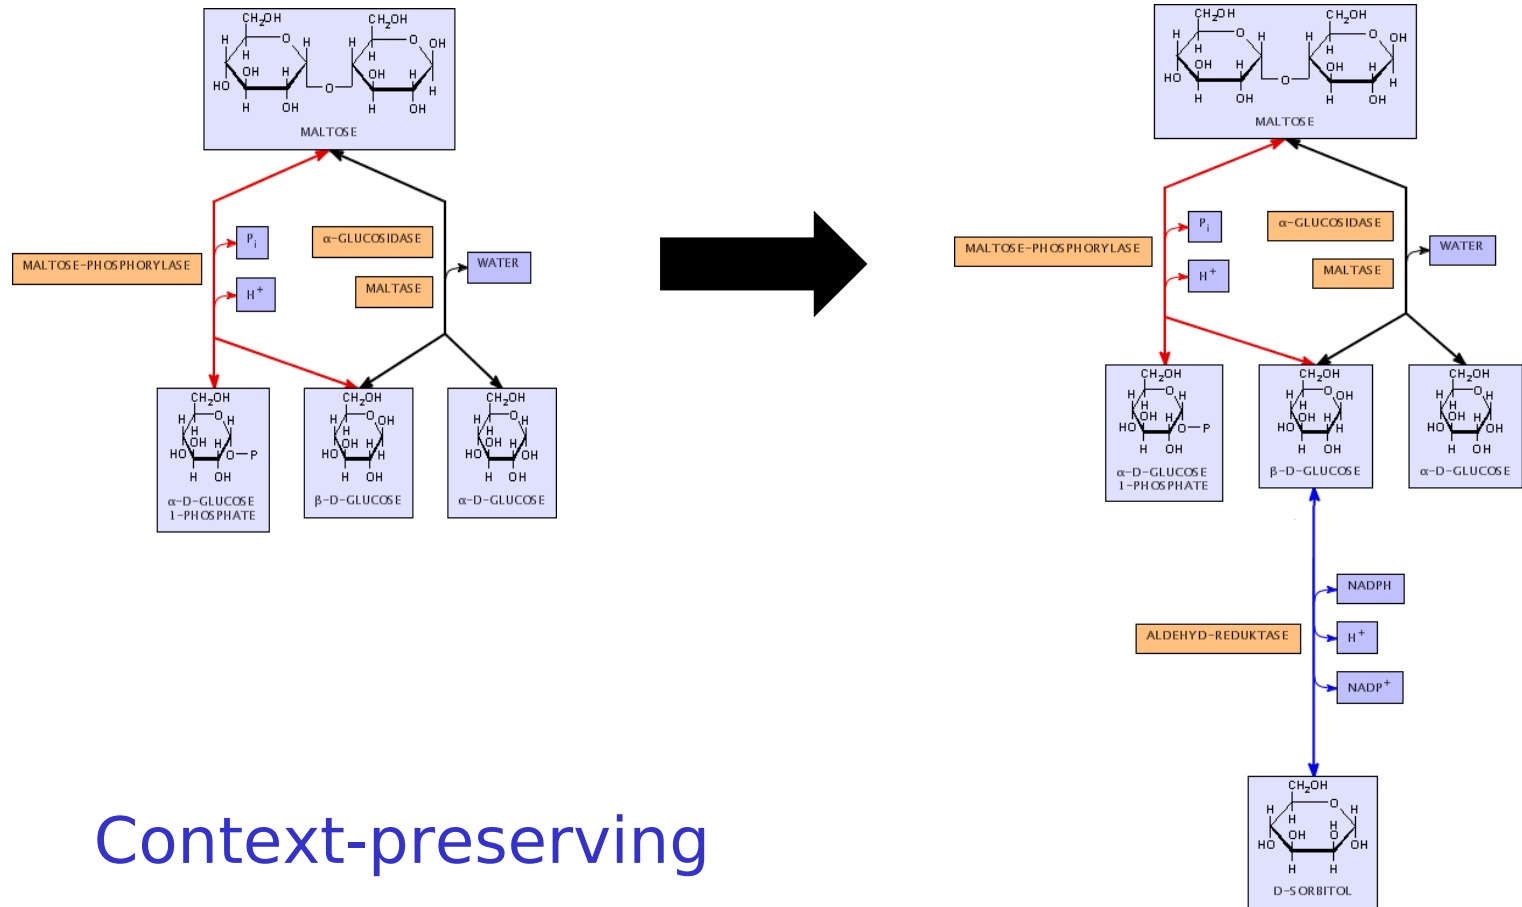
$CH_2OH$ $CH_2OH$
H O H H O OH
H H
OH H OH H
HO O H
H OH H OH
MALTOSE

MALTOSE-PHOSPHORYLASE
$P_i$
$H^+$
α-GLUCOSIDASE
MALTASE
WATER

$CH_2OH$
α-D-GLUCOSE 1-PHOSPHATE

$CH_2OH$
β-D-GLUCOSE

$CH_2OH$
α-D-GLUCOSE

$CH_2OH$ $CH_2OH$
MALTOSE

MALTOSE-PHOSPHORYLASE
$P_i$
$H^+$
α-GLUCOSIDASE
MALTASE
WATER

$CH_2OH$
α-D-GLUCOSE 1-PHOSPHATE

$CH_2OH$
β-D-GLUCOSE

$CH_2OH$
α-D-GLUCOSE

NADPH
ALDEHYD-REDUKTASE
$H^+$
$NADP^+$

$CH_2OH$
D-SORBITOL

Context-preserving